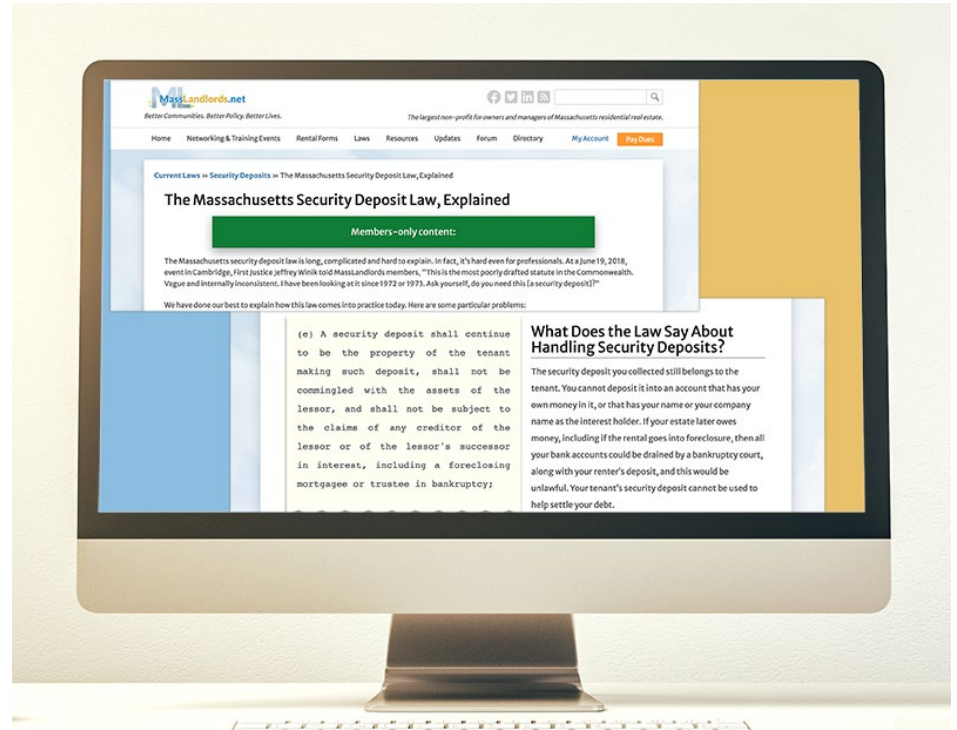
MassLandlords.net

Better Communities. Better Policy. Better Lives.

The largest non-profit for owners and managers of Massachusetts residential real estate.

Home Networking & Training Events Rental Forms Laws Resources Updates Forum Directory My Account Pay Dues

Current Laws » Security Deposits » The Massachusetts Security Deposit Law, Explained

The Massachusetts Security Deposit Law, Explained

Members-only content:

The Massachusetts security deposit law is long, complicated and hard to explain. In fact, it's hard even for professionals. At a June 19, 2018, event in Cambridge, First Justice Jeffrey Winik told MassLandlords members, "This is the most poorly drafted statute in the Commonwealth. Vague and internally inconsistent. I have been looking at it since 1972 or 1973. Ask yourself, do you need this [a security deposit]?"

We have done our best to explain how this law comes into practice today. Here are some particular problems:

(e) A security deposit shall continue to be the property of the tenant making such deposit, shall not be commingled with the assets of the lessor, and shall not be subject to the claims of any creditor of the lessor or of the lessor's successor in interest, including a foreclosing mortgagee or trustee in bankruptcy;

What Does the Law Say About Handling Security Deposits?

The security deposit you collected still belongs to the tenant. You cannot deposit it into an account that has your own money in it, or that has your name or your company name as the interest holder. If your estate later owes money, including if the rental goes into foreclosure, then all your bank accounts could be drained by a bankruptcy court, along with your renter's deposit, and this would be unlawful. Your tenant's security deposit cannot be used to help settle your debt.